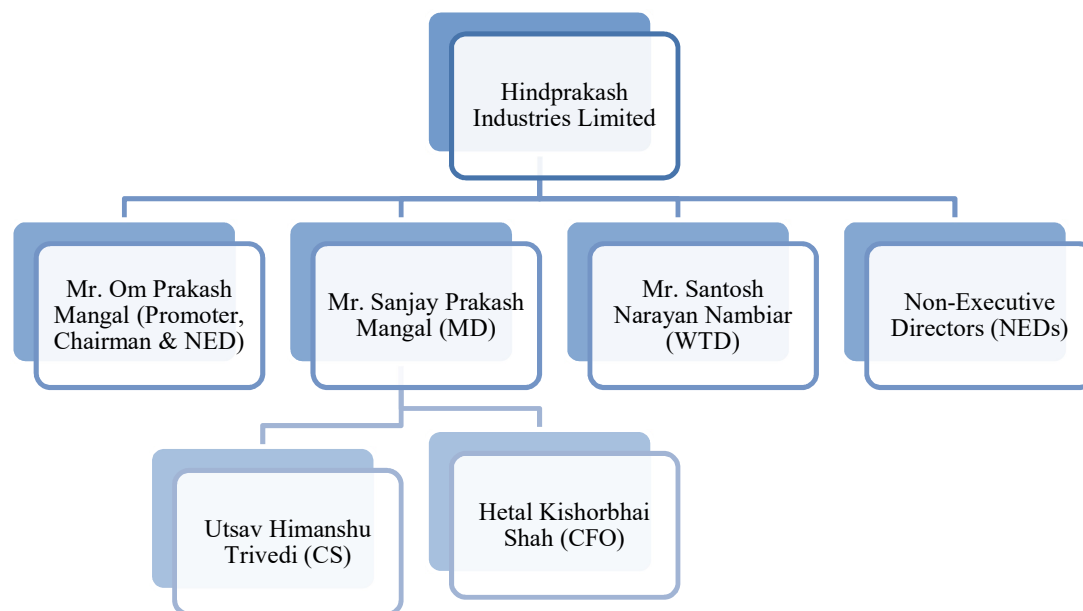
Hindprakash Industries Limited

Mr. Om Prakash Mangal (Promoter, Chairman & NED)

Mr. Sanjay Prakash Mangal (MD)

Mr. Santosh Narayan Nambiar (WTD)

Non-Executive Directors (NEDs)

Utsav Himanshu Trivedi (CS)

Hetal Kishorbhai Shah (CFO)